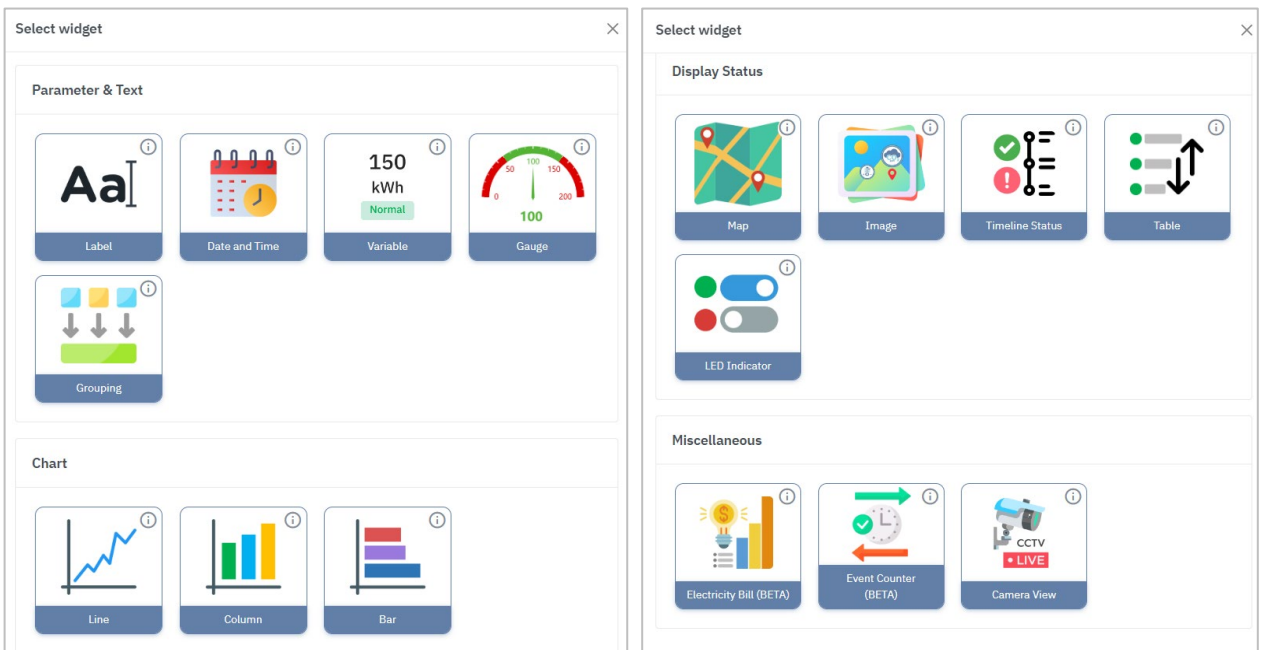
Select widget

Parameter & Text

Aa

Label

Date and Time

150
kWh
Normal

Variable

50 100 150
0 200
100

Gauge

Grouping

Chart

Line

Column

Bar

Select widget

Display Status

Map

Image

Timeline Status

Table

LED Indicator

Miscellaneous

Electricity Bill (BETA)

Event Counter (BETA)

CCTV
• LIVE

Camera View